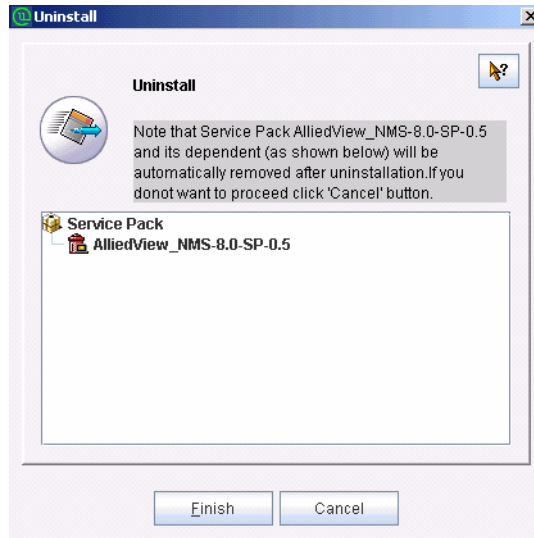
Uninstall

Uninstall

Note that Service Pack AlliedView_NMS-8.0-SP-0.5 and its dependent (as shown below) will be automatically removed after uninstallation.If you donot want to proceed click 'Cancel' button.

Service Pack
AlliedView_NMS-8.0-SP-0.5

Finish
Cancel